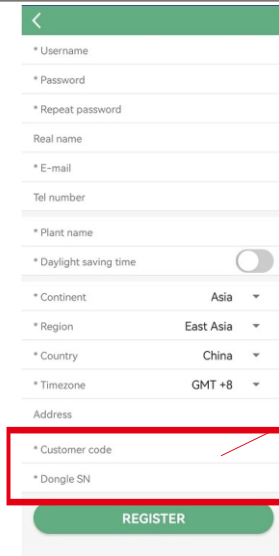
<

* Username

* Password

* Repeat password

Real name

* E-mail

Tel number

* Plant name

* Daylight saving time

* Continent Asia

* Region East Asia

* Country China

* Timezone GMT +8

Address

* Customer code

* Dongle SN

REGISTER